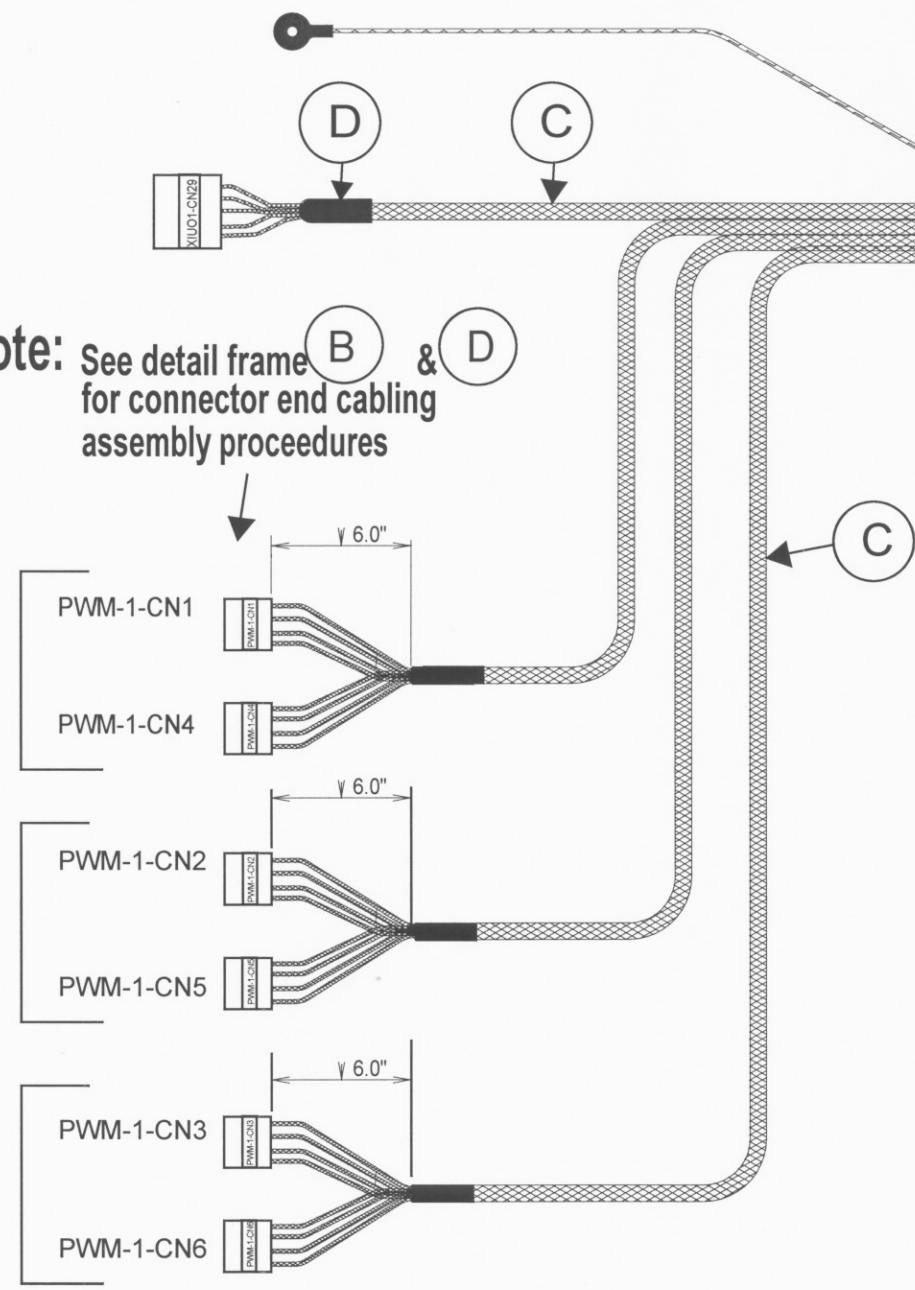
D

C

XIUO1-CN29

ote: See detail frame B & D for connector end cabling assembly proceedures

C

6.0"

PWM-1-CN1

PWM-1-CN1

PWM-1-CN4

PWM-1-CN4

6.0"

PWM-1-CN2

PWM-1-CN2

PWM-1-CN5

PWM-1-CN5

6.0"

PWM-1-CN3

PWM-1-CN3

PWM-1-CN6

PWM-1-CN6